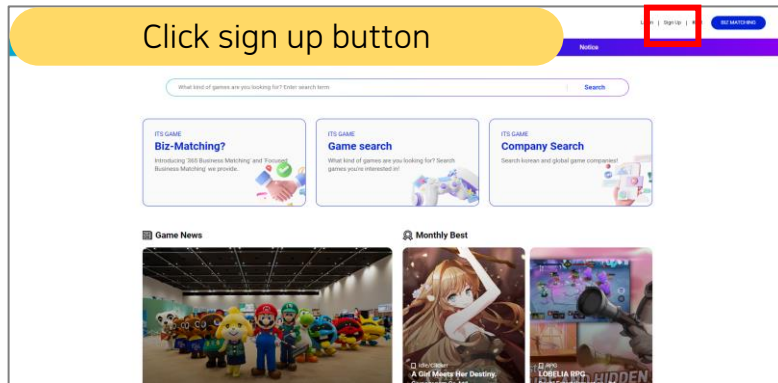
Click sign up button

Login | Sign Up | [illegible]

BIZ MATCHING

Notice

What kind of games are you looking for? Enter search term

Search

ITS GAME
Biz-Matching?
Introducing '365 Business Matching' and 'Focused Business Matching' we provide.

ITS GAME
Game search
What kind of games are you looking for? Search games you're interested in!

ITS GAME
Company Search
Search korean and global game companies!

Game News

Monthly Best

Idle/Clicker
A Girl Meets Her Destiny,
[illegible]

RPG
LOBELIA RPG
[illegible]

HIDDEN